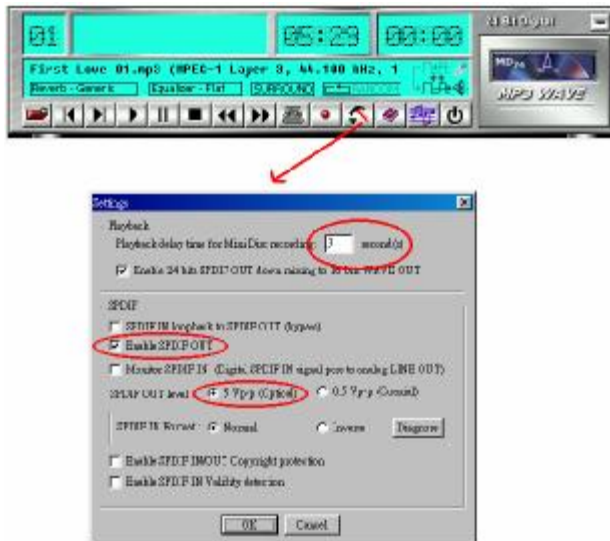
01

05:29

00:00

24 Bit Digital

First Love 01.mp3 (MPEG-1 Layer 3, 44.100 kHz, 1

Reverb - Generic

Equalizer - Flat

SURROUND

MD

MP3 WAVE

Settings

Playback

Playback delay time for MiniDisc recording: 3 second(s)

Enable 24 bits SPDIF OUT down mixing to 16 bits WAVE OUT

SPDIF

SPDIF IN loopback to SPDIF OUT (bypass)

Enable SPDIF OUT

Monitor SPDIF IN (Digital SPDIF IN signal pass to analog LINE OUT)

SPDIF OUT level: 5 Vp-p (Optical) 0.5 Vp-p (Coaxial)

SPDIF IN Format: Normal Inverse Diagnose

Enable SPDIF IN/OUT Copyright protection

Enable SPDIF IN Validity detection

OK Cancel